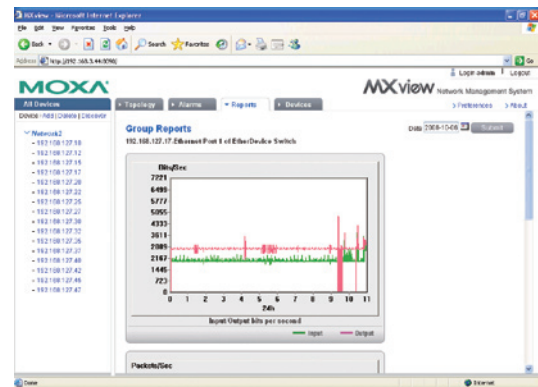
MXview - Microsoft Internet Explorer
File Edit View Favorites Tools Help
Back Search Favorites
Address http://192.168.3.44:8090/ Go
MOXA
MXview Network Management System
Login admin | Logout
> Preferences > About
All Devices
Device: Add | Delete | Discover
Network2
- 192.168.127.18
- 192.168.127.12
- 192.168.127.15
- 192.168.127.17
- 192.168.127.20
- 192.168.127.22
- 192.168.127.25
- 192.168.127.27
- 192.168.127.30
- 192.168.127.32
- 192.168.127.26
- 192.168.127.37
- 192.168.127.40
- 192.168.127.42
- 192.168.127.45
- 192.168.127.47
Topology | Alarms | Reports | Devices
Group Reports
192.168.127.17:Ethernet Port 1 of EtherDevice Switch
Date 2008-10-08 Submit
Bits/Sec
7221
6499
5777
5055
4333
3611
2889
2167
1445
723
0
0 1 2 3 4 5 6 7 8 9 10 11
24h
Input Output bits per second
Input Output
Packets/Sec
Done Internet